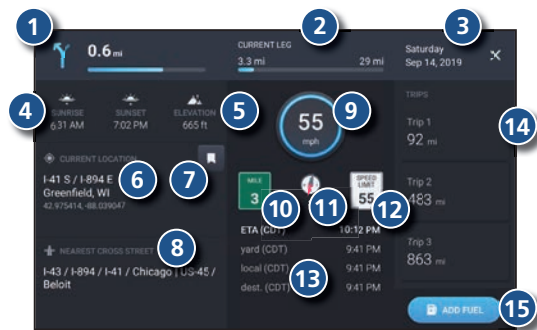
1
0.6 mi
CURRENT LEG
2
3.3 mi
29 mi
3
Saturday
Sep 14, 2019
×
4
SUNRISE
6:31 AM
SUNSET
7:02 PM
ELEVATION
665 ft
5
55
mph
9
TRIPS
Trip 1
92 mi
14
CURRENT LOCATION
I-41 S / I-894 E
Greenfield, WI
42.975414, -88.039047
6
7
MILE
3
10
11
SPEED LIMIT
55
12
Trip 2
483 mi
NEAREST CROSS STREET
8
I-43 / I-894 / I-41 / Chicago | US-45 / Beloit
ETA (CDT)
10:12 PM
yard (CDT)
9:41 PM
local (CDT)
9:41 PM
dest. (CDT)
9:41 PM
13
Trip 3
863 mi
ADD FUEL
15